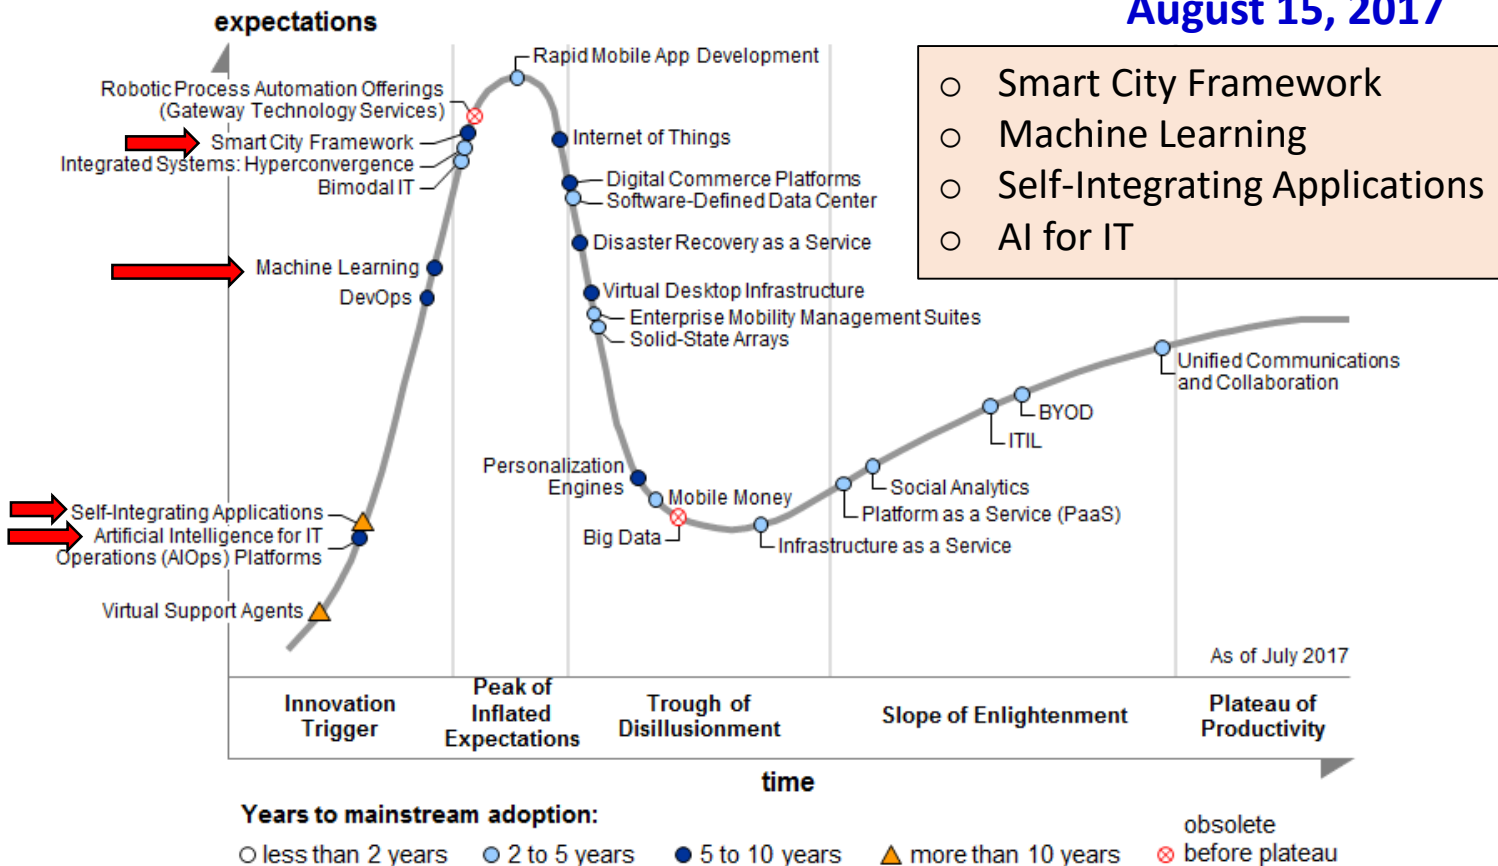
August 15, 2017

expectations

- Smart City Framework
- Machine Learning
- Self-Integrating Applications
- AI for IT

Rapid Mobile App Development
Robotic Process Automation Offerings (Gateway Technology Services)
Smart City Framework
Integrated Systems: Hyperconvergence
Bimodal IT
Internet of Things
Digital Commerce Platforms
Software-Defined Data Center
Disaster Recovery as a Service
Machine Learning
DevOps
Virtual Desktop Infrastructure
Enterprise Mobility Management Suites
Solid-State Arrays
Unified Communications and Collaboration
BYOD
ITIL
Personalization Engines
Mobile Money
Social Analytics
Platform as a Service (PaaS)
Self-Integrating Applications
Artificial Intelligence for IT Operations (AIOps) Platforms
Big Data
Infrastructure as a Service
Virtual Support Agents
As of July 2017

| Innovation Trigger | Peak of Inflated Expectations | Trough of Disillusionment | Slope of Enlightenment | Plateau of Productivity |
|---|---|---|---|---|

time

Years to mainstream adoption:
less than 2 years   2 to 5 years   5 to 10 years   more than 10 years   obsolete before plateau